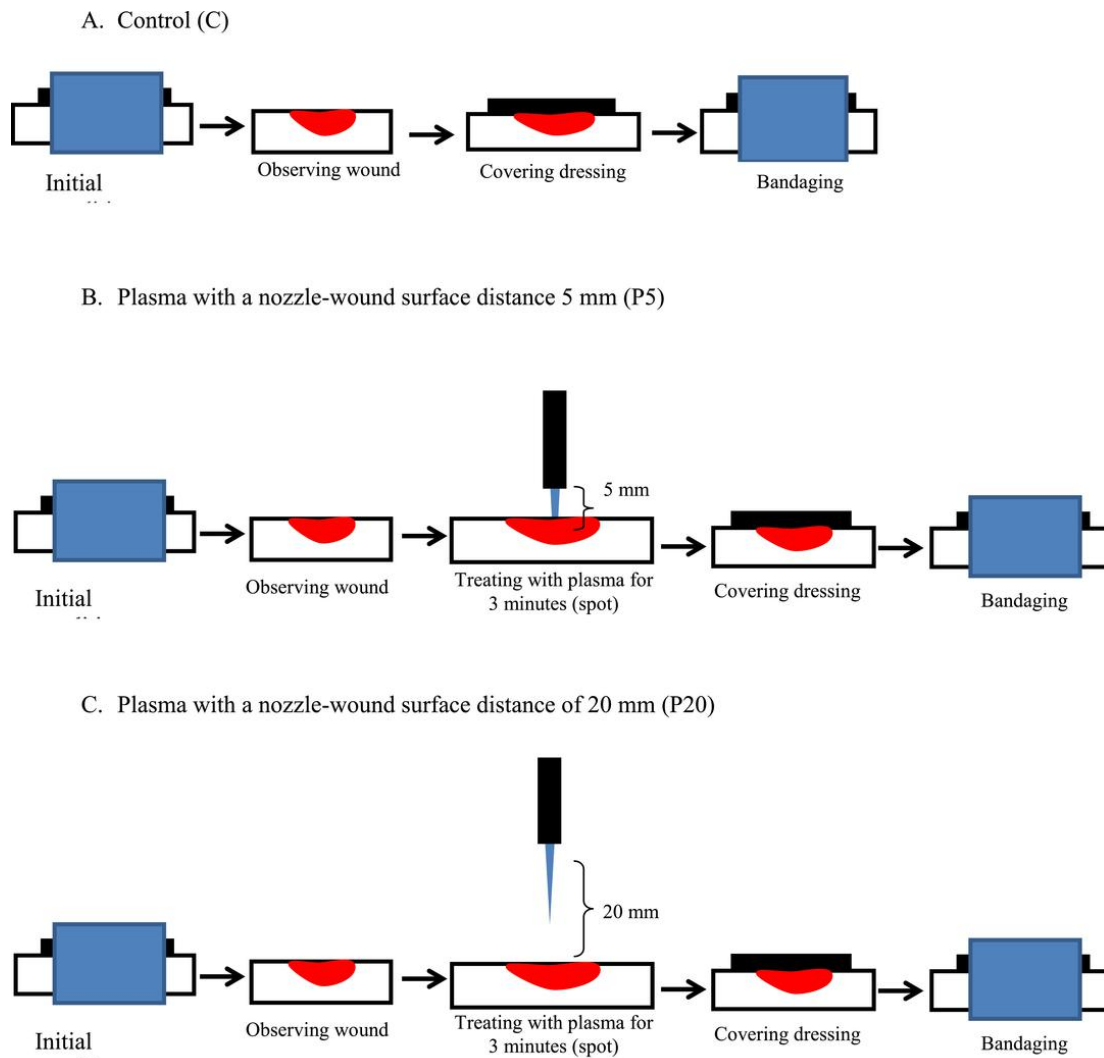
A. Control (C)

Initial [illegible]

Observing wound

Covering dressing

Bandaging

B. Plasma with a nozzle-wound surface distance 5 mm (P5)

5 mm

Initial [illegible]

Observing wound

Treating with plasma for 3 minutes (spot)

Covering dressing

Bandaging

C. Plasma with a nozzle-wound surface distance of 20 mm (P20)

20 mm

Initial

Observing wound

Treating with plasma for 3 minutes (spot)

Covering dressing

Bandaging